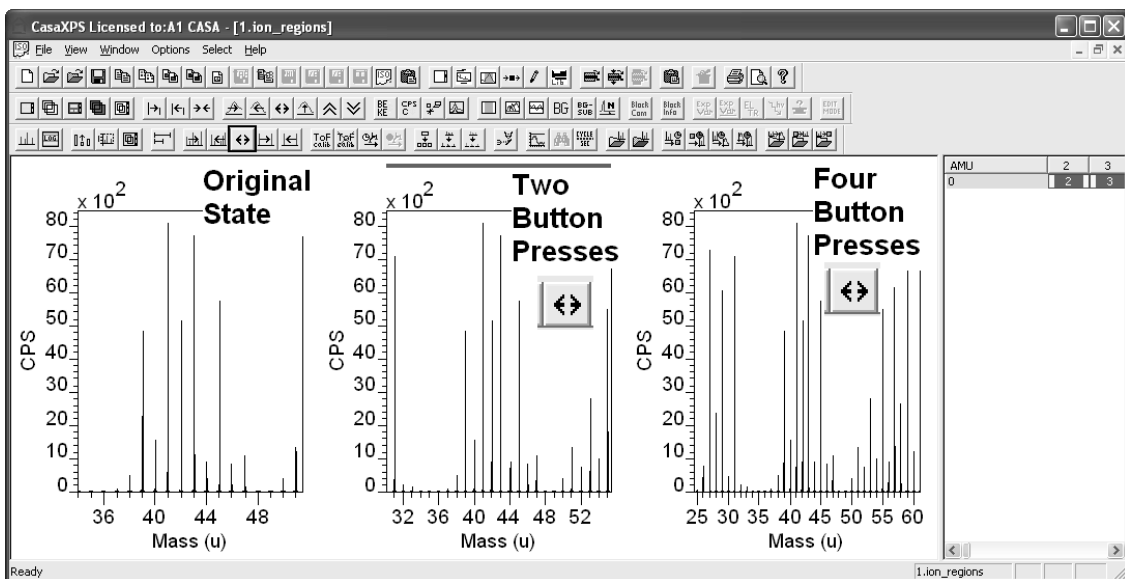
CasaXPS Licensed to:A1 CASA - [1.ion_regions]

File View Window Options Select Help

BE KE CPS C BG BG-SUB Black Cont Black Info Exp Var Exp Var EL TR EDIT MODE

ToF calib ToF calib CYCLE SET

Original State

$x\,10^2$

80
70
60
50
40
30
20
10
0

CPS

36 40 44 48

Mass (u)

Two Button Presses

$x\,10^2$

80
70
60
50
40
30
20
10
0

CPS

32 36 40 44 48 52

Mass (u)

Four Button Presses

$x\,10^2$

80
70
60
50
40
30
20
10
0

CPS

25 30 35 40 45 50 55 60

Mass (u)

| AMU | 2 | 3 |
|---|---|---|
| 0 | 2 | 3 |

Ready

1.ion_regions